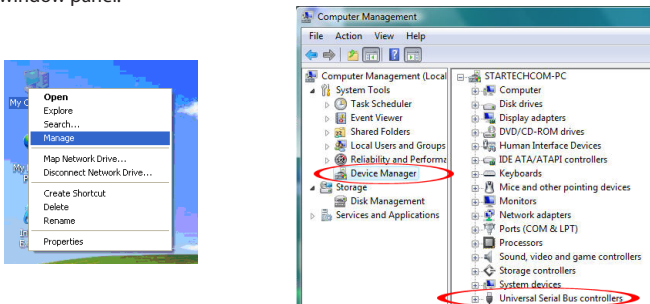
window panel.

My C

My

Open
Explore
Search...
Manage
Map Network Drive...
Disconnect Network Drive...
Create Shortcut
Delete
Rename
Properties

Computer Management
File Action View Help

Computer Management (Local
System Tools
Task Scheduler
Event Viewer
Shared Folders
Local Users and Groups
Reliability and Performa
Device Manager
Storage
Disk Management
Services and Applications

STARTECHCOM-PC
Computer
Disk drives
Display adapters
DVD/CD-ROM drives
Human Interface Devices
IDE ATA/ATAPI controllers
Keyboards
Mice and other pointing devices
Monitors
Network adapters
Ports (COM & LPT)
Processors
Sound, video and game controllers
Storage controllers
System devices
Universal Serial Bus controllers